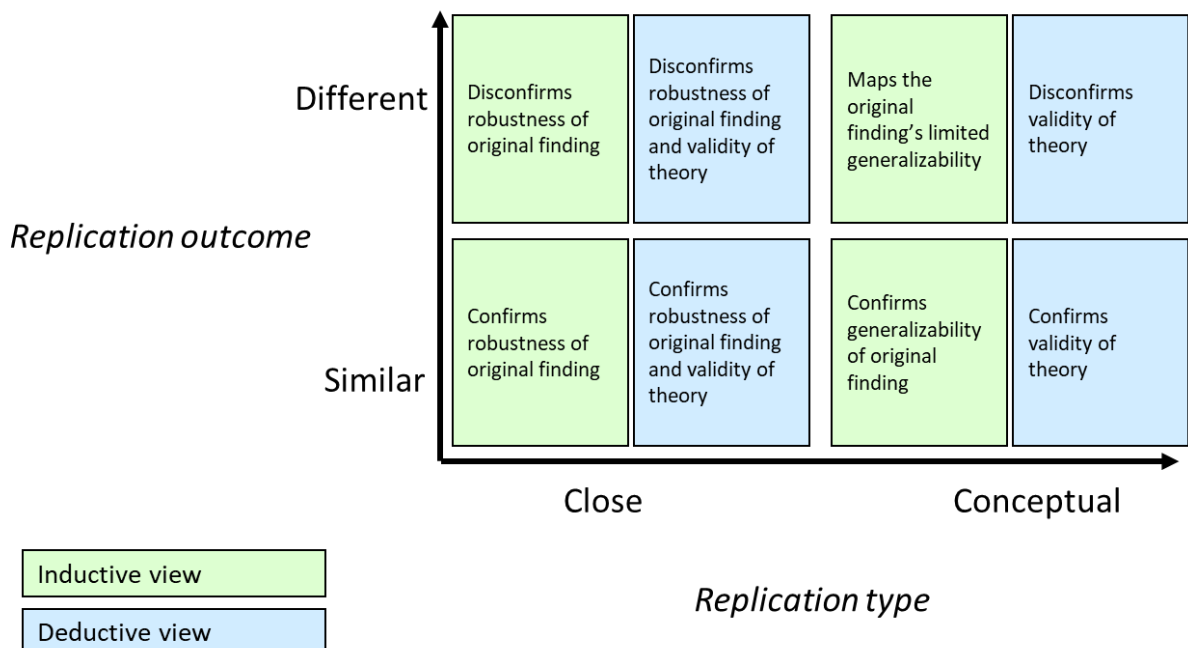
Different

Disconfirms robustness of original finding

Disconfirms robustness of original finding and validity of theory

Maps the original finding's limited generalizability

Disconfirms validity of theory

Replication outcome

Similar

Confirms robustness of original finding

Confirms robustness of original finding and validity of theory

Confirms generalizability of original finding

Confirms validity of theory

Close

Conceptual

Inductive view

Deductive view

Replication type